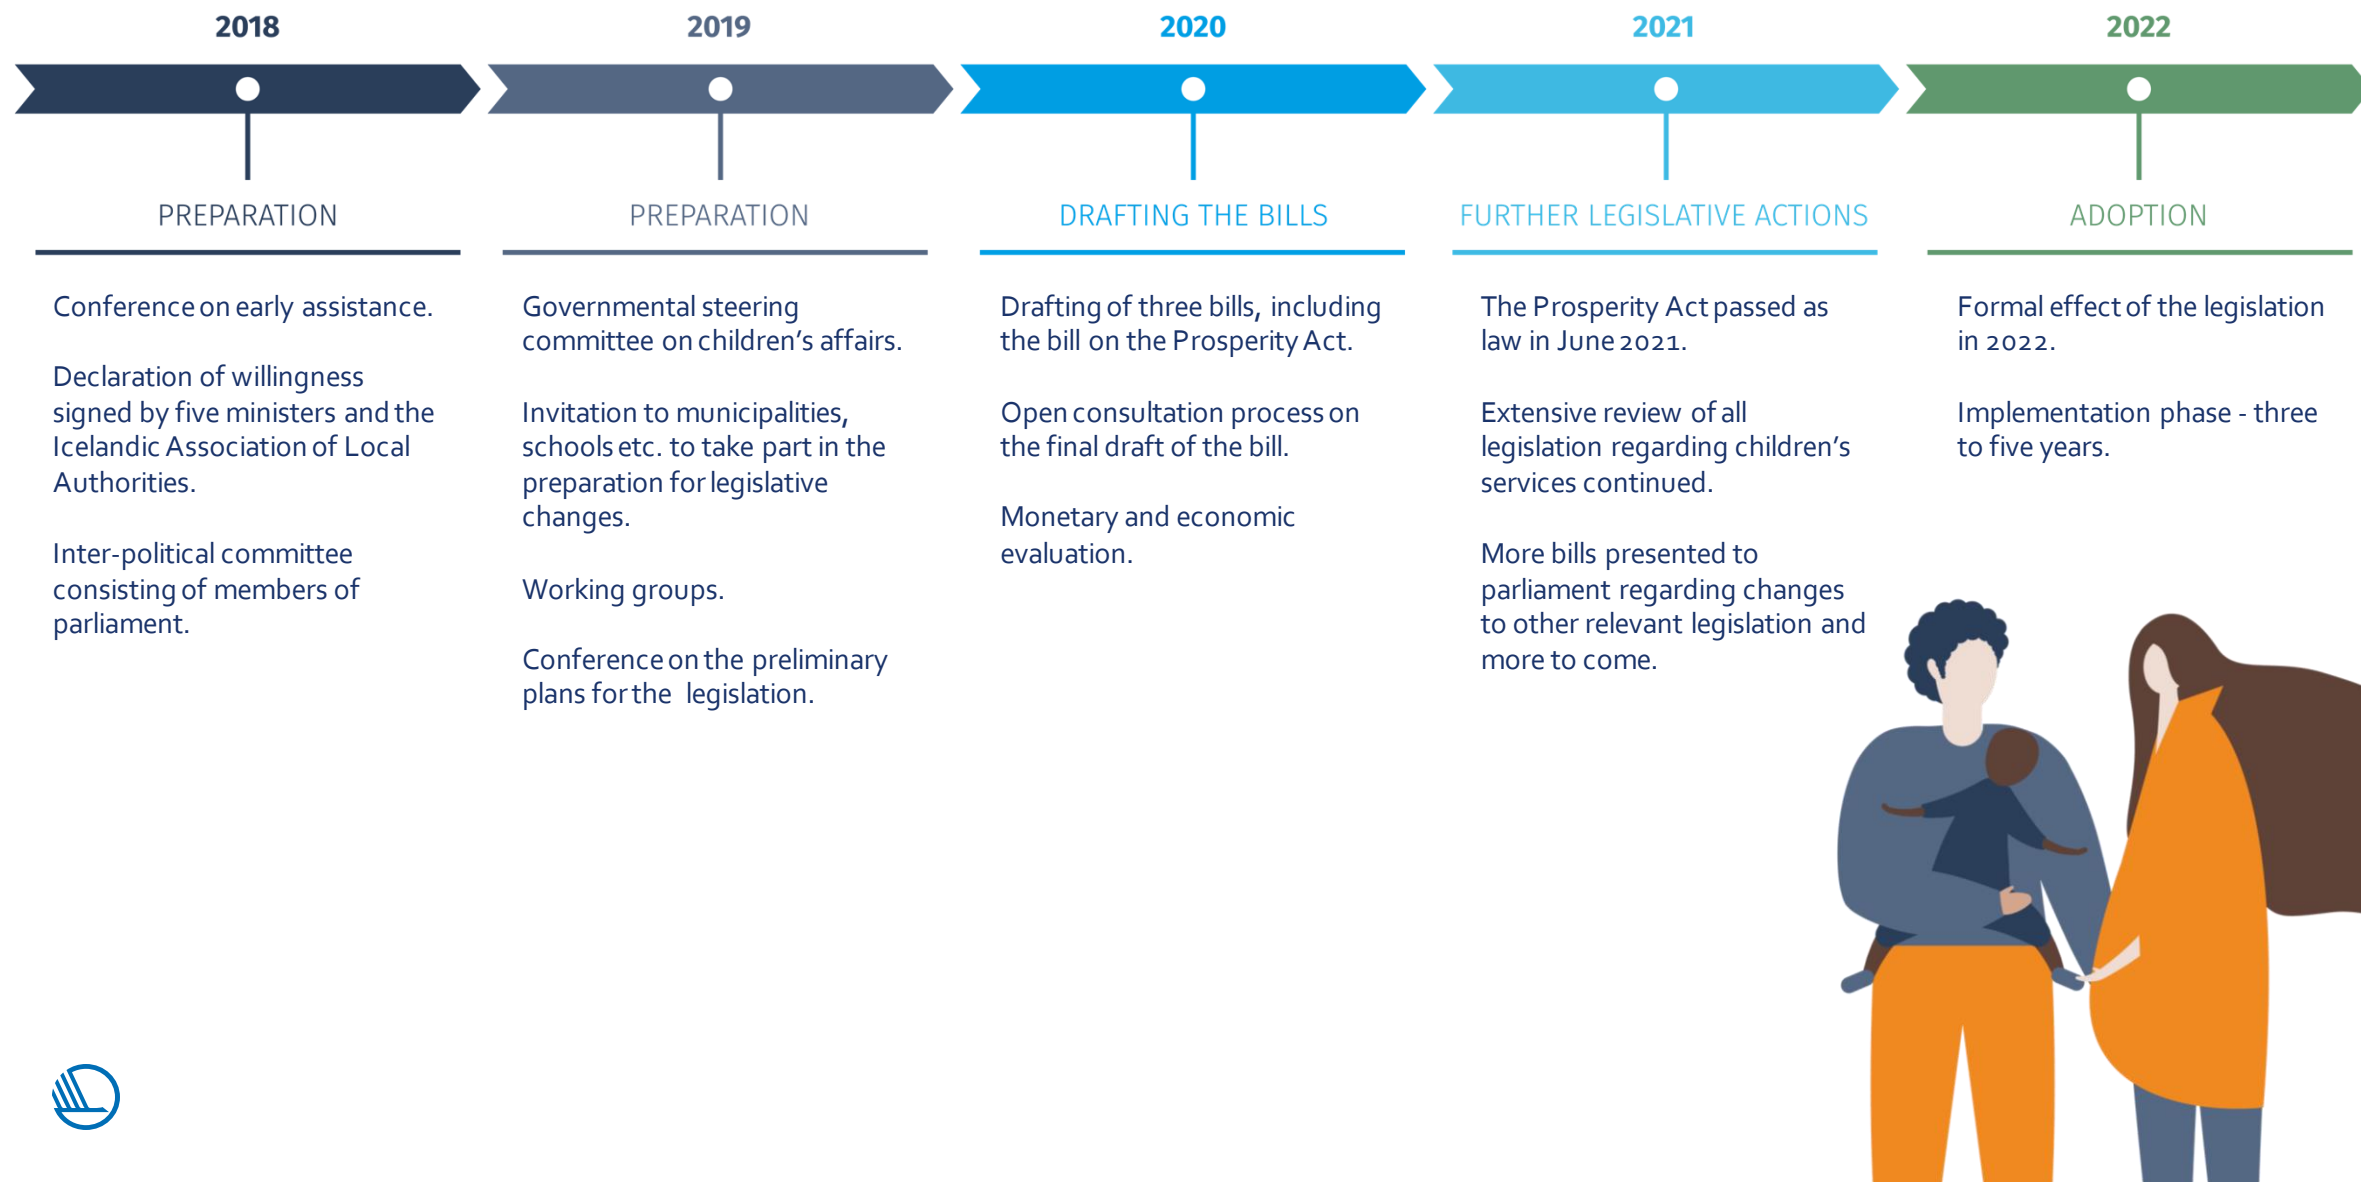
2018

PREPARATION

Conference on early assistance.

Declaration of willingness signed by five ministers and the Icelandic Association of Local Authorities.

Inter-political committee consisting of members of parliament.

2019

PREPARATION

Governmental steering committee on children's affairs.

Invitation to municipalities, schools etc. to take part in the preparation for legislative changes.

Working groups.

Conference on the preliminary plans for the legislation.

2020

DRAFTING THE BILLS

Drafting of three bills, including the bill on the Prosperity Act.

Open consultation process on the final draft of the bill.

Monetary and economic evaluation.

2021

FURTHER LEGISLATIVE ACTIONS

The Prosperity Act passed as law in June 2021.

Extensive review of all legislation regarding children's services continued.

More bills presented to parliament regarding changes to other relevant legislation and more to come.

2022

ADOPTION

Formal effect of the legislation in 2022.

Implementation phase - three to five years.